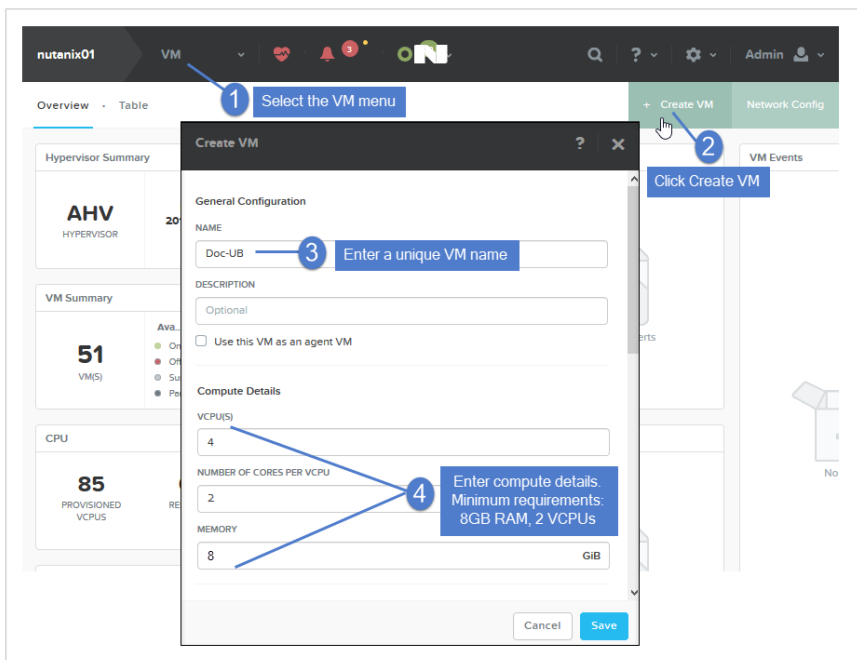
nutanix01 VM 3 O N ? Admin

1 Select the VM menu

Overview · Table

+ Create VM Network Config

2 Click Create VM

Hypervisor Summary

AHV
HYPERVISOR

20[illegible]

VM Summary

51
VM(S)

Ava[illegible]
On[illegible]
Off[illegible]
Su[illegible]
Pa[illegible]

CPU

85
PROVISIONED VCPUS

RE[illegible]

VM Events

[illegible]erts

No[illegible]

Create VM ? ✕

General Configuration

NAME
Doc-UB

3 Enter a unique VM name

DESCRIPTION
Optional

Use this VM as an agent VM

Compute Details

VCPU(S)
4

NUMBER OF CORES PER VCPU
2

MEMORY
8 GiB

4 Enter compute details. Minimum requirements: 8GB RAM, 2 VCPUs

Cancel Save